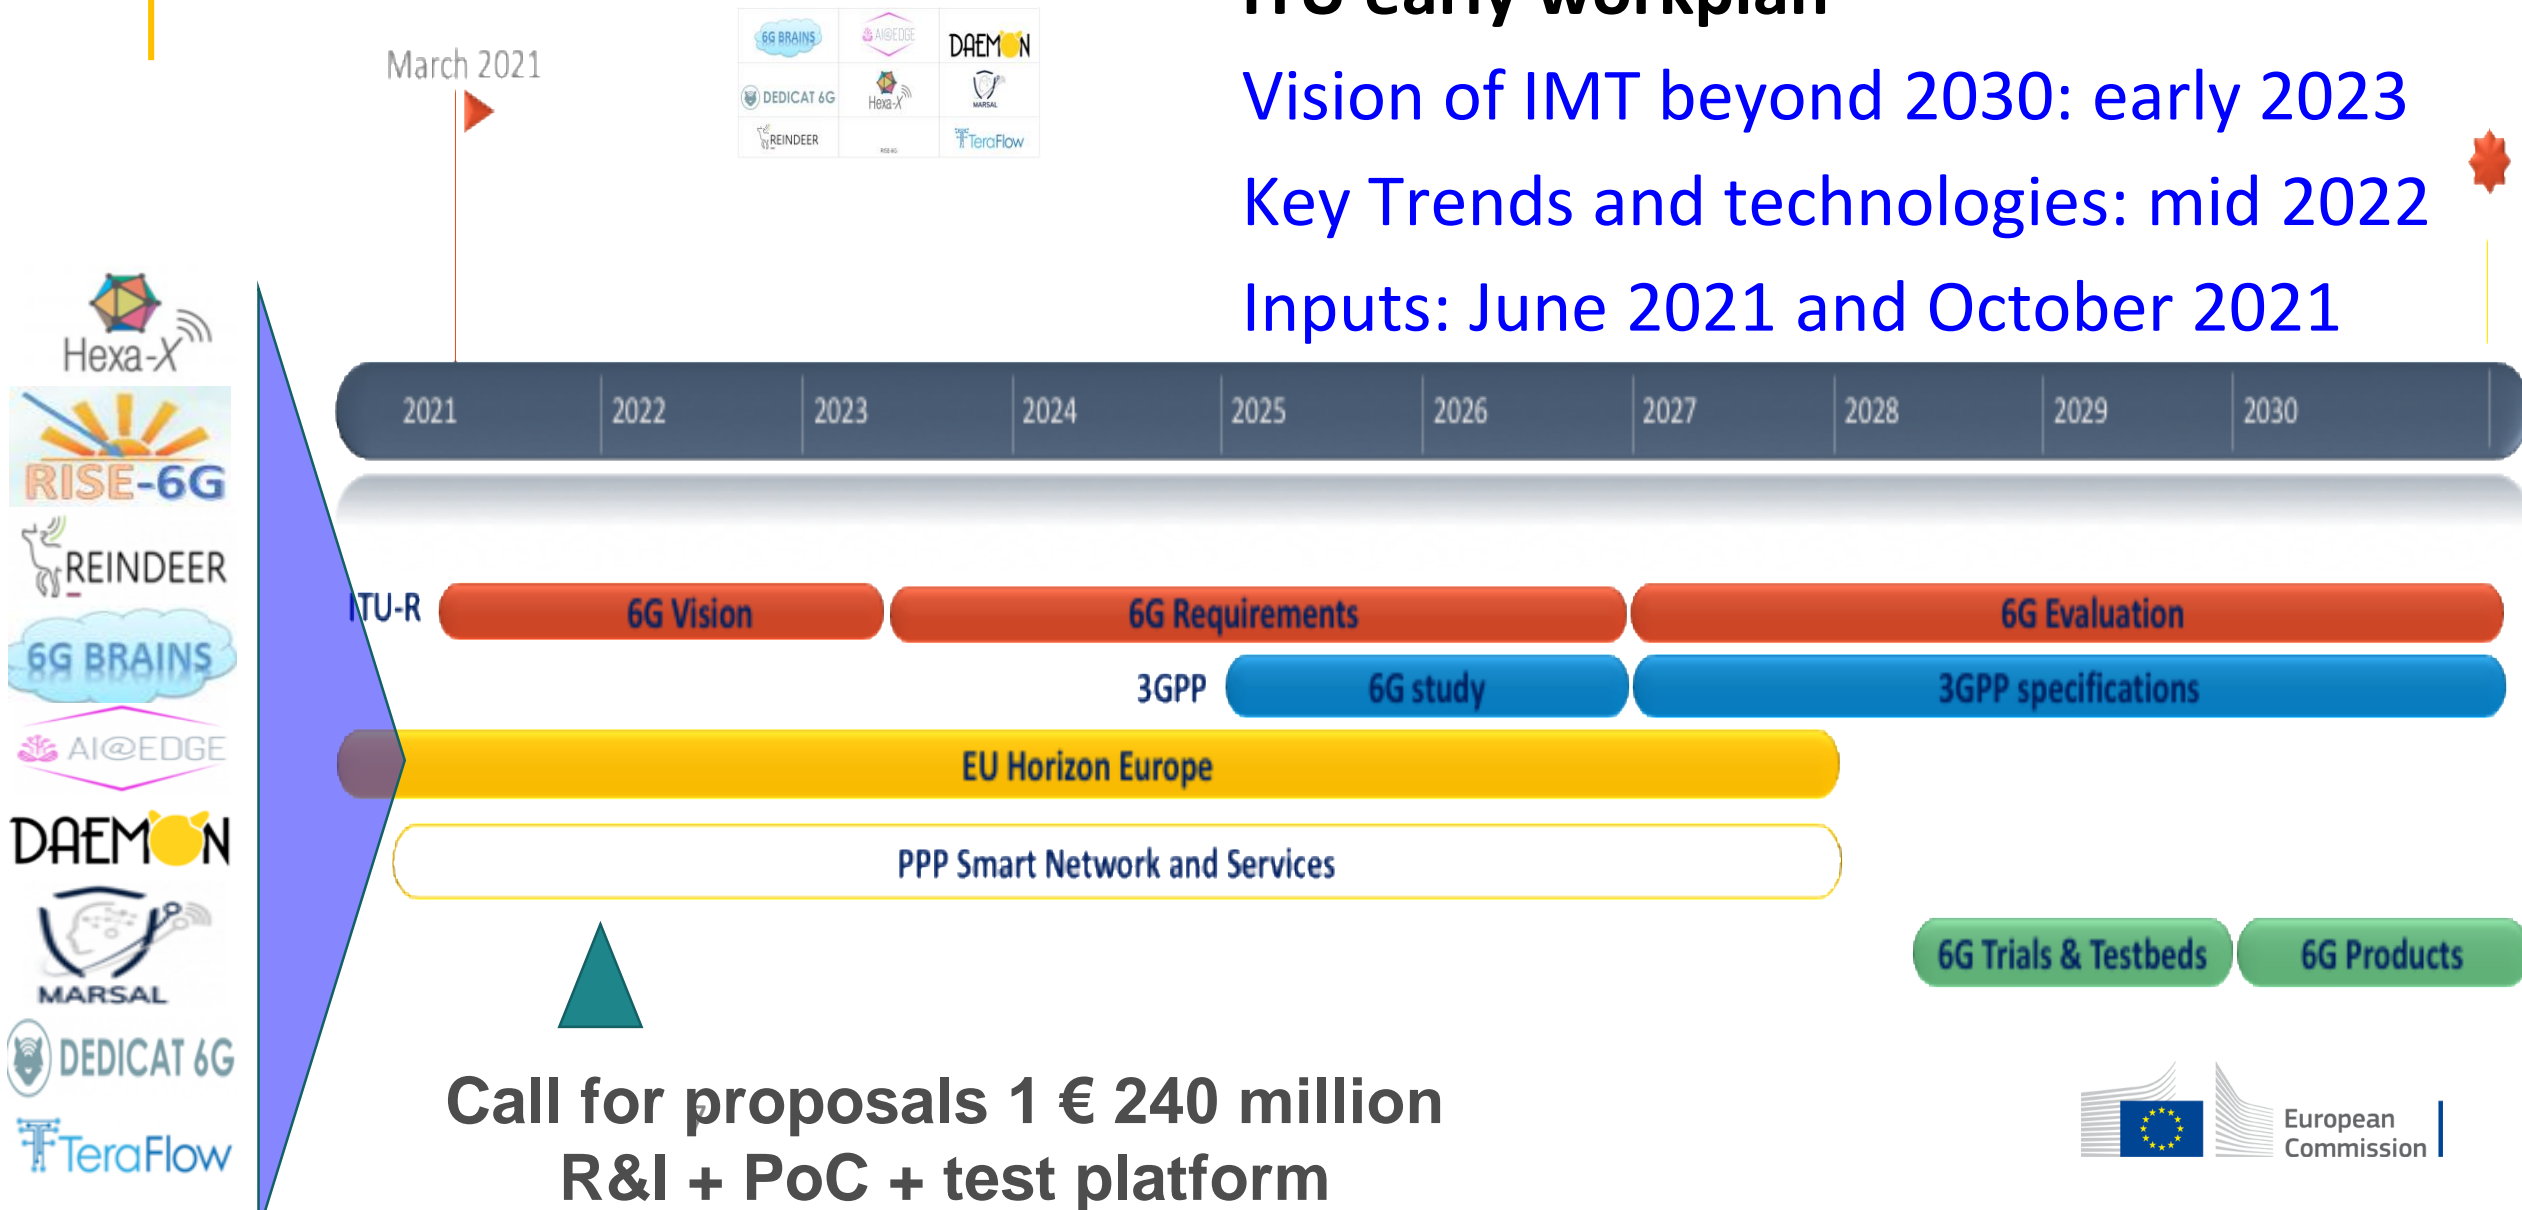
March 2021

6G BRAINS AI@EDGE DAEMON
DEDICAT 6G Hexa-X MARSAL
REINDEER TeraFlow

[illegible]

Vision of IMT beyond 2030: early 2023

Key Trends and technologies: mid 2022

Inputs: June 2021 and October 2021

Hexa-X
RISE-6G
REINDEER
6G BRAINS
AI@EDGE
DAEMON
MARSAL
DEDICAT 6G
TeraFlow

| 2021 | 2022 | 2023 | 2024 | 2025 | 2026 | 2027 | 2028 | 2029 | 2030 |
|---|---|---|---|---|---|---|---|---|---|

ITU-R 6G Vision 6G Requirements 6G Evaluation

3GPP 6G study 3GPP specifications

EU Horizon Europe

PPP Smart Network and Services

6G Trials & Testbeds 6G Products

Call for proposals 1 € 240 million
R&I + PoC + test platform

European Commission